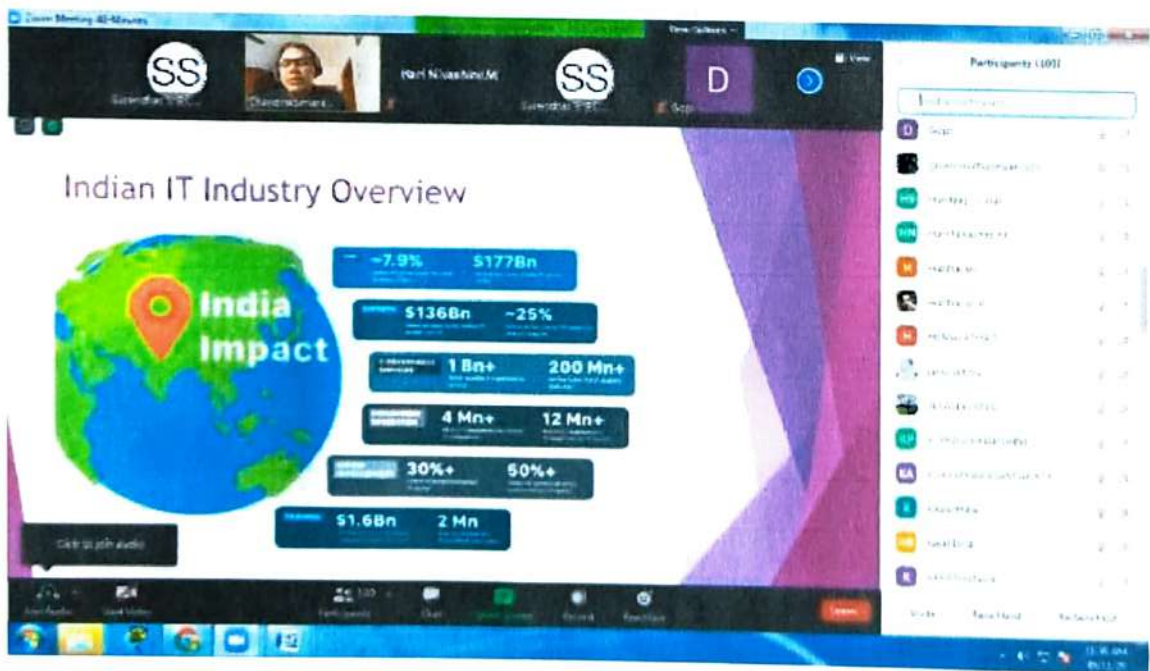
Zoom Meeting 40-Minutes

View Options

SS

Hari Nivashini M

SS

D

View

Participants (101)

Indian IT Industry Overview

India Impact

~7.9%

$177Bn

$136Bn

~25%

1 Bn+

200 Mn+

4 Mn+

12 Mn+

30%+

50%+

$1.6Bn

2 Mn

Click to join audio

Join Audio

Start Video

Participants

Chat

Share Screen

Record

Reactions

Leave

Invite

Raise Hand